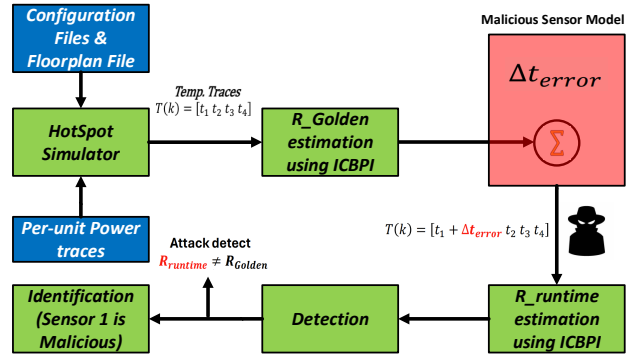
Configuration Files & Floorplan File

HotSpot Simulator

Per-unit Power traces

Temp. Traces
$T(k) = [t_1\ t_2\ t_3\ t_4]$

R_Golden estimation using ICBPI

Malicious Sensor Model

$\Delta t_{error}$

$\Sigma$

$T(k) = [t_1 + \Delta t_{error}\ t_2\ t_3\ t_4]$

R_runtime estimation using ICBPI

Detection

Attack detect
$R_{runtime} \neq R_{Golden}$

Identification (Sensor 1 is Malicious)